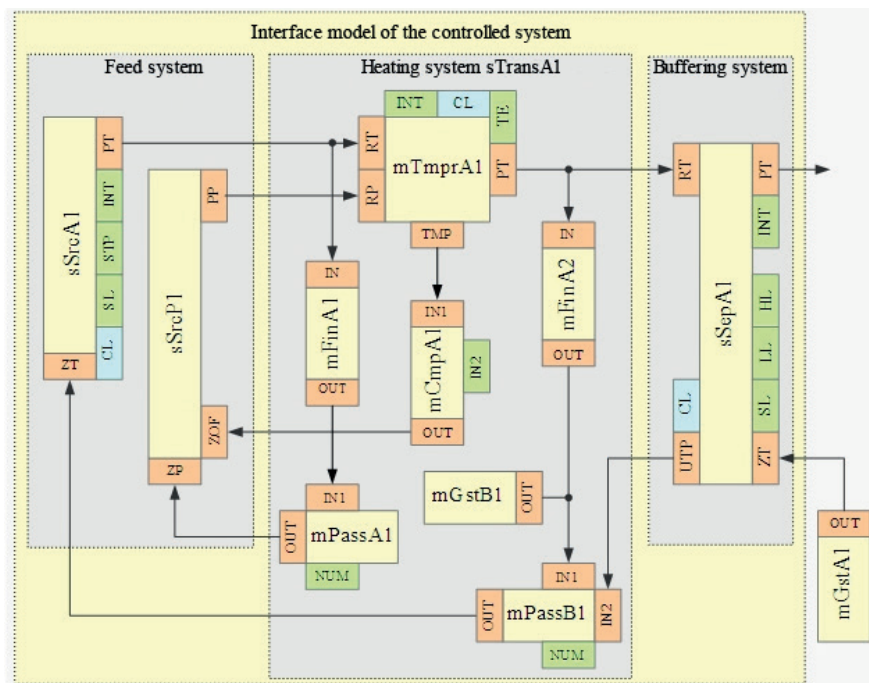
Interface model of the controlled system

Feed system

sSrcA1
PT
INT
STP
SL
CL
ZT

sSrcP1
PP
ZOF
ZP

Heating system sTransA1

INT
CL
TE
RT
RP
mTmprA1
PT
TMP

IN
mFinA1
OUT

IN1
mCmpA1
IN2
OUT

IN
mFinA2
OUT

mGstB1
OUT

IN1
OUT
mPassA1
NUM

IN1
OUT
mPassB1
IN2
NUM

Buffering system

RT
sSepA1
PT
INT
HL
LL
SL
CL
UTP
ZT

OUT
mGstA1